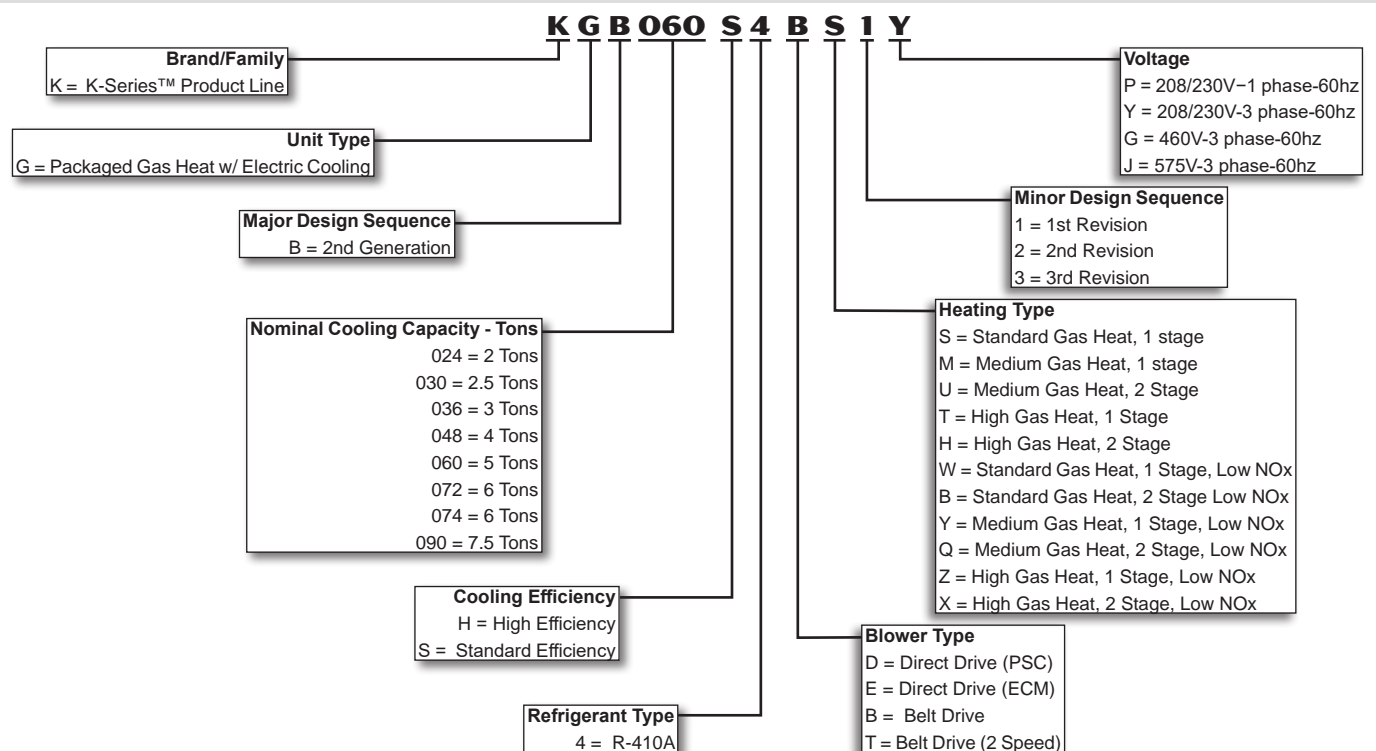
K G B 060 S 4 B S 1 Y

Brand/Family
K = K-Series™ Product Line

Unit Type
G = Packaged Gas Heat w/ Electric Cooling

Major Design Sequence
B = 2nd Generation

Nominal Cooling Capacity - Tons
024 = 2 Tons
030 = 2.5 Tons
036 = 3 Tons
048 = 4 Tons
060 = 5 Tons
072 = 6 Tons
074 = 6 Tons
090 = 7.5 Tons

Cooling Efficiency
H = High Efficiency
S = Standard Efficiency

Refrigerant Type
4 = R-410A

Voltage
P = 208/230V−1 phase-60hz
Y = 208/230V-3 phase-60hz
G = 460V-3 phase-60hz
J = 575V-3 phase-60hz

Minor Design Sequence
1 = 1st Revision
2 = 2nd Revision
3 = 3rd Revision

Heating Type
S = Standard Gas Heat, 1 stage
M = Medium Gas Heat, 1 stage
U = Medium Gas Heat, 2 Stage
T = High Gas Heat, 1 Stage
H = High Gas Heat, 2 Stage
W = Standard Gas Heat, 1 Stage, Low NOx
B = Standard Gas Heat, 2 Stage Low NOx
Y = Medium Gas Heat, 1 Stage, Low NOx
Q = Medium Gas Heat, 2 Stage, Low NOx
Z = High Gas Heat, 1 Stage, Low NOx
X = High Gas Heat, 2 Stage, Low NOx

Blower Type
D = Direct Drive (PSC)
E = Direct Drive (ECM)
B = Belt Drive
T = Belt Drive (2 Speed)